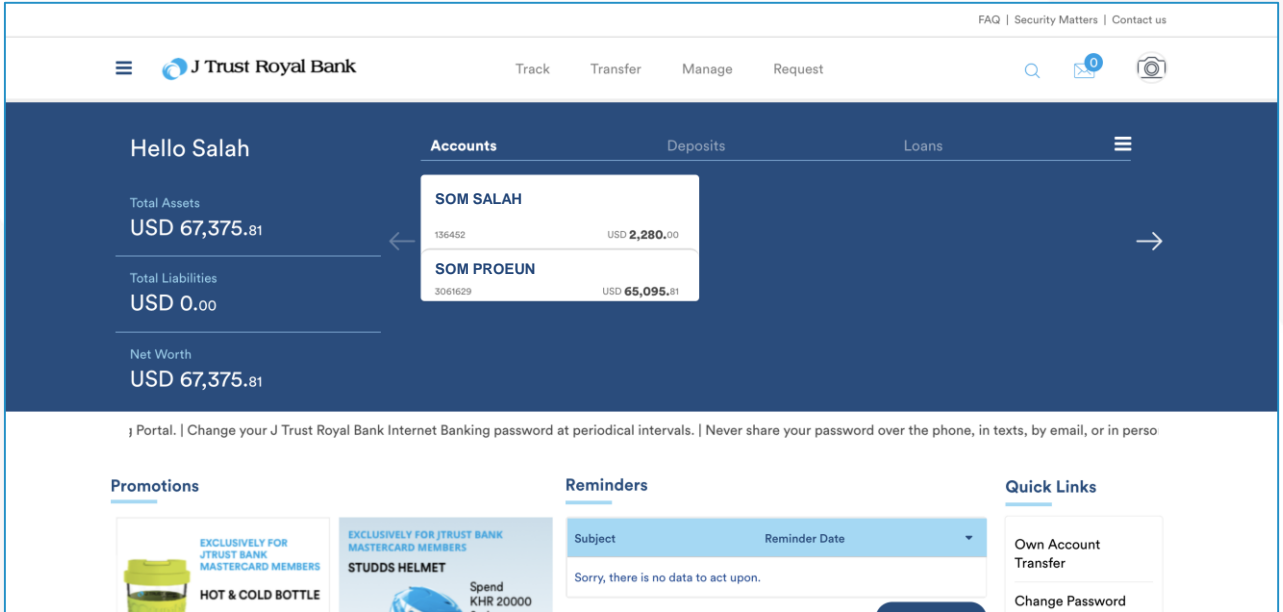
FAQ | Security Matters | Contact us

J Trust Royal Bank

Track Transfer Manage Request

0

Hello Salah

Accounts Deposits Loans

Total Assets
USD 67,375.81

Total Liabilities
USD 0.00

Net Worth
USD 67,375.81

SOM SALAH
136452 USD 2,280.00

SOM PROEUN
3061629 USD 65,095.81

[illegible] Portal. | Change your J Trust Royal Bank Internet Banking password at periodical intervals. | Never share your password over the phone, in texts, by email, or in perso

Promotions

EXCLUSIVELY FOR JTRUST BANK MASTERCARD MEMBERS
HOT & COLD BOTTLE

EXCLUSIVELY FOR JTRUST BANK MASTERCARD MEMBERS
STUDDS HELMET
Spend KHR 20000

Reminders

| Subject | Reminder Date |
|---|---|
| Sorry, there is no data to act upon. | |

Quick Links

Own Account Transfer

Change Password